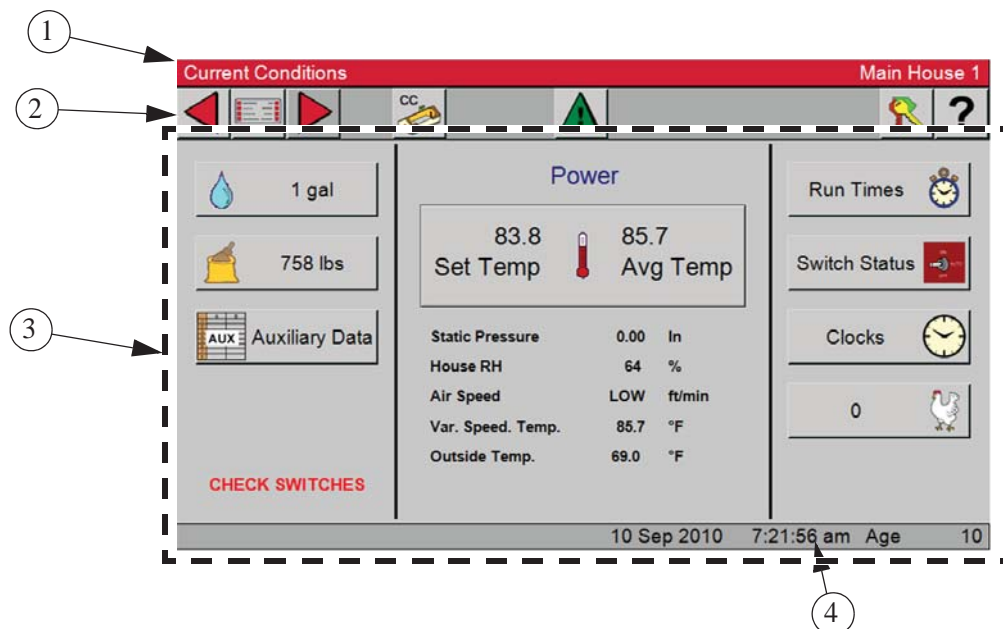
1

Current Conditions

Main House 1

2

CC

?

3

1 gal

758 lbs

AUX Auxiliary Data

CHECK SWITCHES

Power

83.8 Set Temp

85.7 Avg Temp

| | | |
|---|---|---|
| Static Pressure | 0.00 | In |
| House RH | 64 | % |
| Air Speed | LOW | ft/min |
| Var. Speed. Temp. | 85.7 | °F |
| Outside Temp. | 69.0 | °F |

Run Times

Switch Status

Clocks

0

10 Sep 2010 7:21:56 am Age 10

4